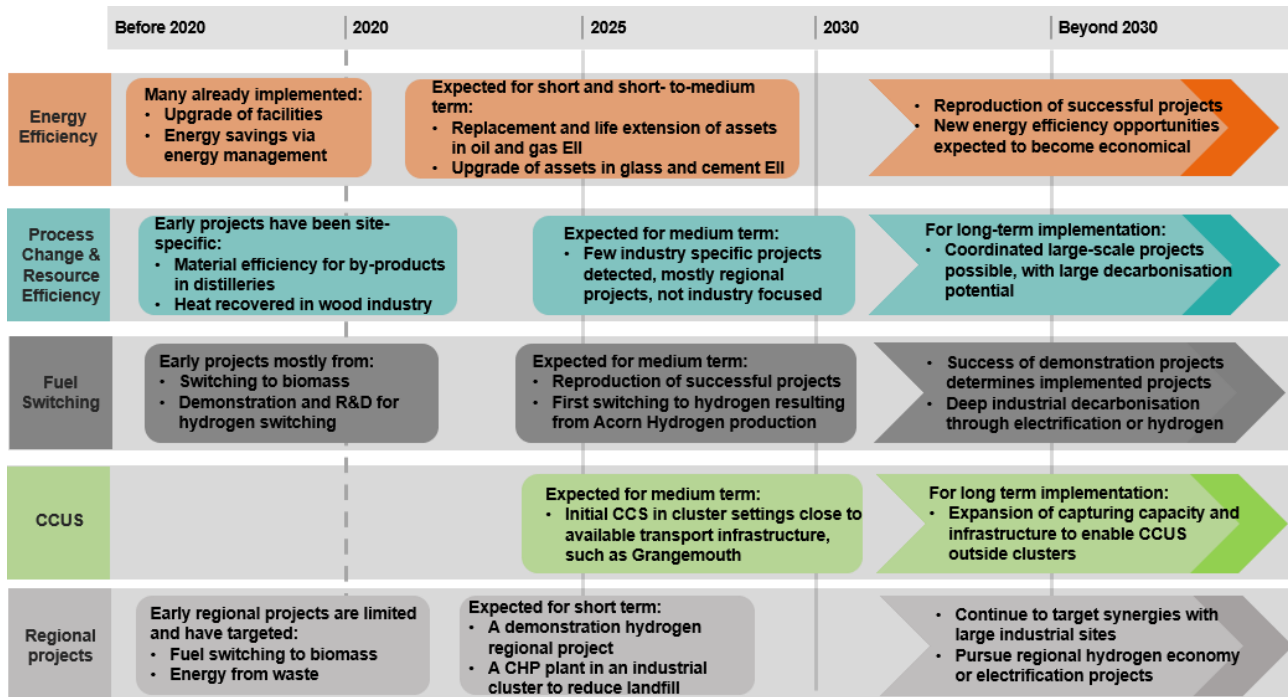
Before 2020 | 2020 | 2025 | 2030 | Beyond 2030

Energy Efficiency

Many already implemented:
• Upgrade of facilities
• Energy savings via energy management

Expected for short and short- to-medium term:
• Replacement and life extension of assets in oil and gas EII
• Upgrade of assets in glass and cement EII

• Reproduction of successful projects
• New energy efficiency opportunities expected to become economical

Process Change & Resource Efficiency

Early projects have been site-specific:
• Material efficiency for by-products in distilleries
• Heat recovered in wood industry

Expected for medium term:
• Few industry specific projects detected, mostly regional projects, not industry focused

For long-term implementation:
• Coordinated large-scale projects possible, with large decarbonisation potential

Fuel Switching

Early projects mostly from:
• Switching to biomass
• Demonstration and R&D for hydrogen switching

Expected for medium term:
• Reproduction of successful projects
• First switching to hydrogen resulting from Acorn Hydrogen production

• Success of demonstration projects determines implemented projects
• Deep industrial decarbonisation through electrification or hydrogen

CCUS

Expected for medium term:
• Initial CCS in cluster settings close to available transport infrastructure, such as Grangemouth

For long term implementation:
• Expansion of capturing capacity and infrastructure to enable CCUS outside clusters

Regional projects

Early regional projects are limited and have targeted:
• Fuel switching to biomass
• Energy from waste

Expected for short term:
• A demonstration hydrogen regional project
• A CHP plant in an industrial cluster to reduce landfill

• Continue to target synergies with large industrial sites
• Pursue regional hydrogen economy or electrification projects